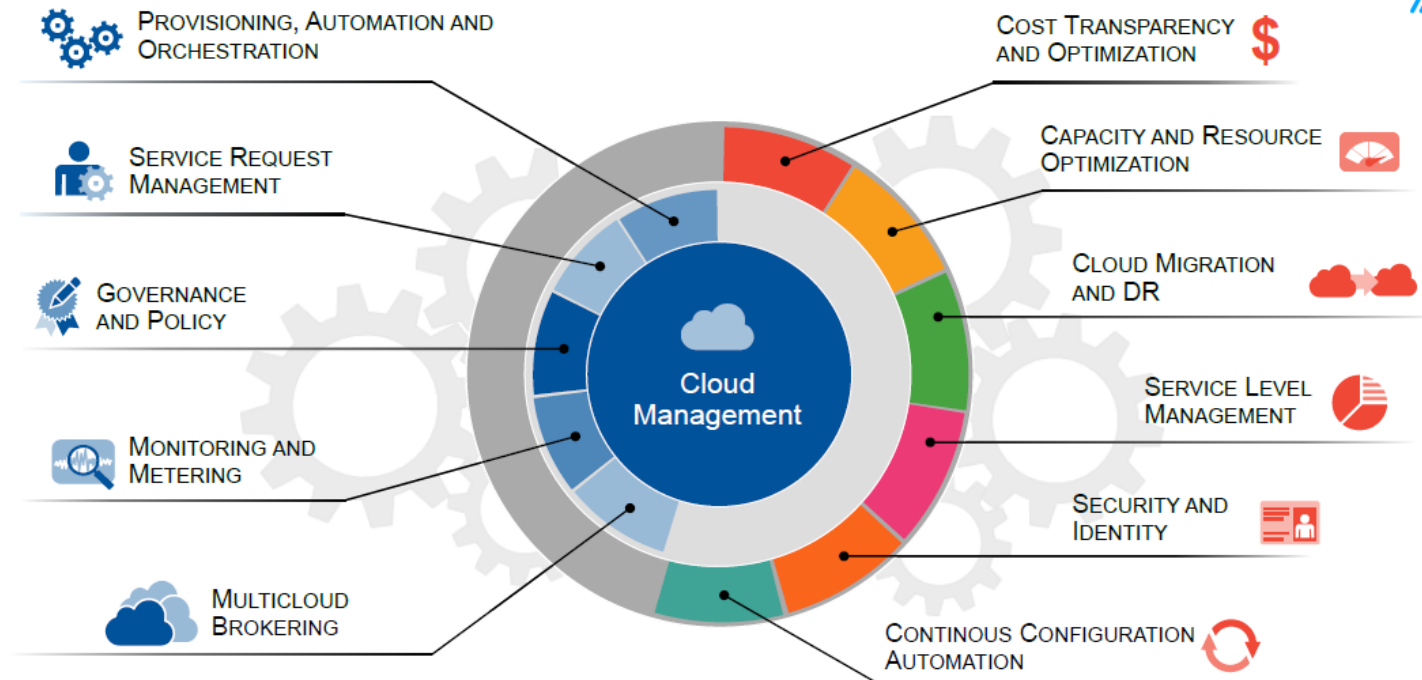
Provisioning, Automation and Orchestration

Service Request Management

Governance and Policy

Monitoring and Metering

Multicloud Brokering

Cost Transparency and Optimization

$

Capacity and Resource Optimization

Cloud Migration and DR

Service Level Management

Security and Identity

Continous Configuration Automation

Cloud Management